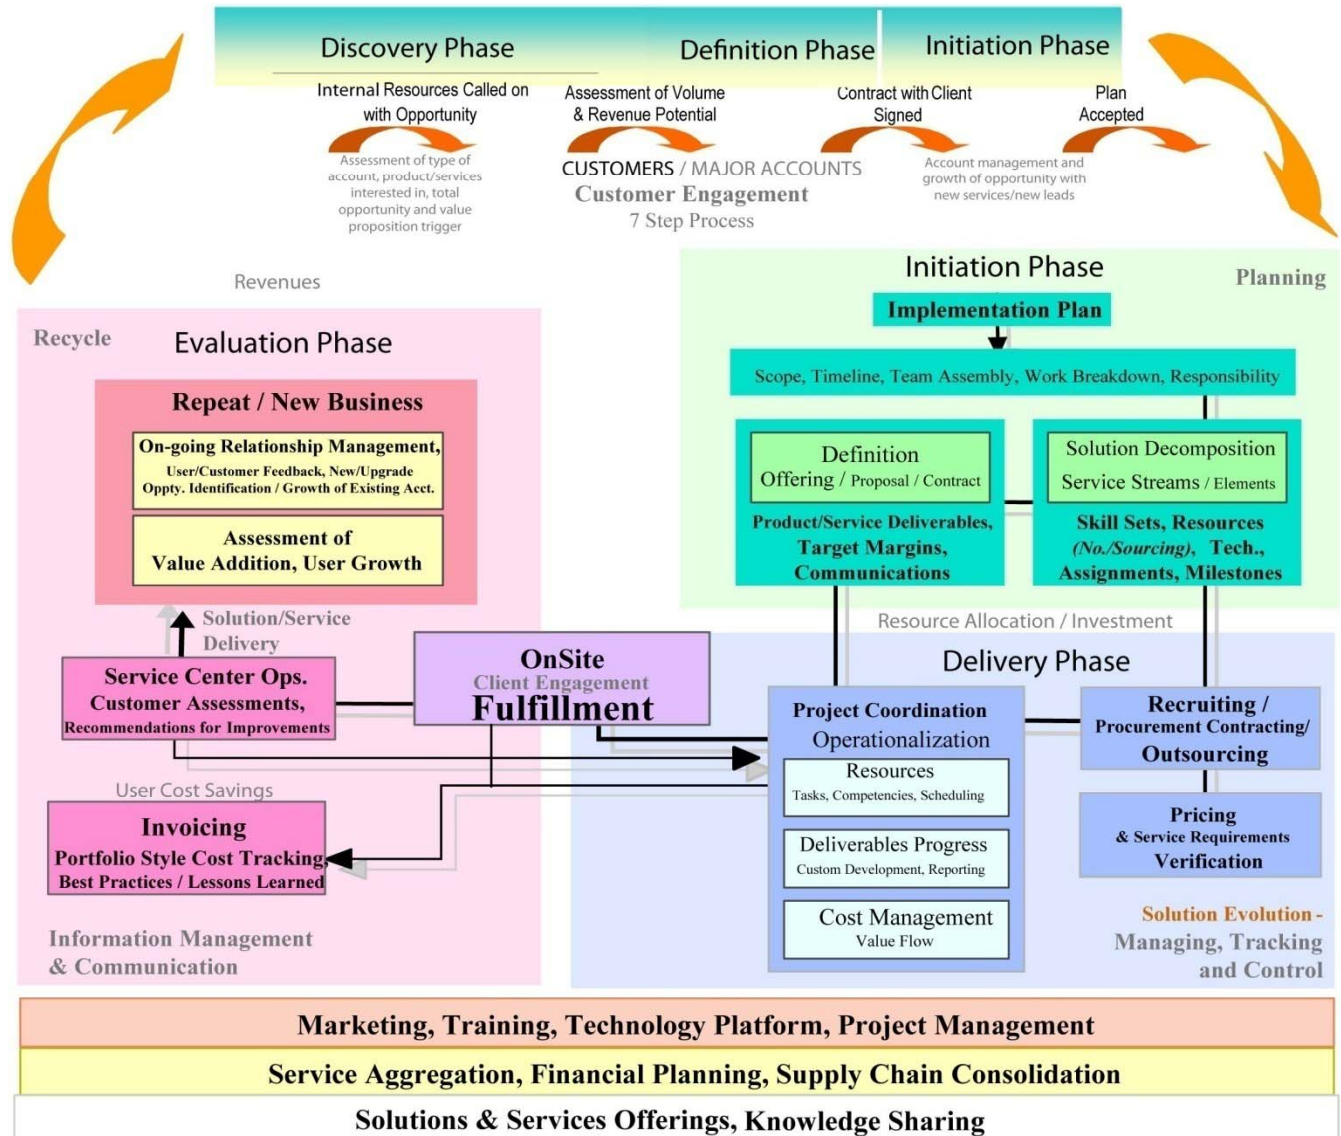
Discovery Phase

Definition Phase

Initiation Phase

Internal Resources Called on with Opportunity

Assessment of Volume & Revenue Potential

Contract with Client Signed

Plan Accepted

Assessment of type of account, product/services interested in, total opportunity and value proposition trigger

CUSTOMERS / MAJOR ACCOUNTS
Customer Engagement
7 Step Process

Account management and growth of opportunity with new services/new leads

Revenues

Initiation Phase

Planning

Implementation Plan

Scope, Timeline, Team Assembly, Work Breakdown, Responsibility

Definition
Offering / Proposal / Contract

Product/Service Deliverables, Target Margins, Communications

Solution Decomposition
Service Streams / Elements

Skill Sets, Resources (No./Sourcing), Tech., Assignments, Milestones

Recycle

Evaluation Phase

Repeat / New Business

On-going Relationship Management,
User/Customer Feedback, New/Upgrade Oppty. Identification / Growth of Existing Acct.

Assessment of Value Addition, User Growth

Solution/Service Delivery

Service Center Ops.
Customer Assessments,
Recommendations for Improvements

OnSite
Client Engagement
Fulfillment

Resource Allocation / Investment

Delivery Phase

Project Coordination
Operationalization

Resources
Tasks, Competencies, Scheduling

Deliverables Progress
Custom Development, Reporting

Cost Management
Value Flow

Recruiting / Procurement Contracting/ Outsourcing

Pricing
& Service Requirements
Verification

User Cost Savings

Invoicing
Portfolio Style Cost Tracking
Best Practices / Lessons Learned

Information Management & Communication

Solution Evolution -
Managing, Tracking and Control

Marketing, Training, Technology Platform, Project Management

Service Aggregation, Financial Planning, Supply Chain Consolidation

Solutions & Services Offerings, Knowledge Sharing